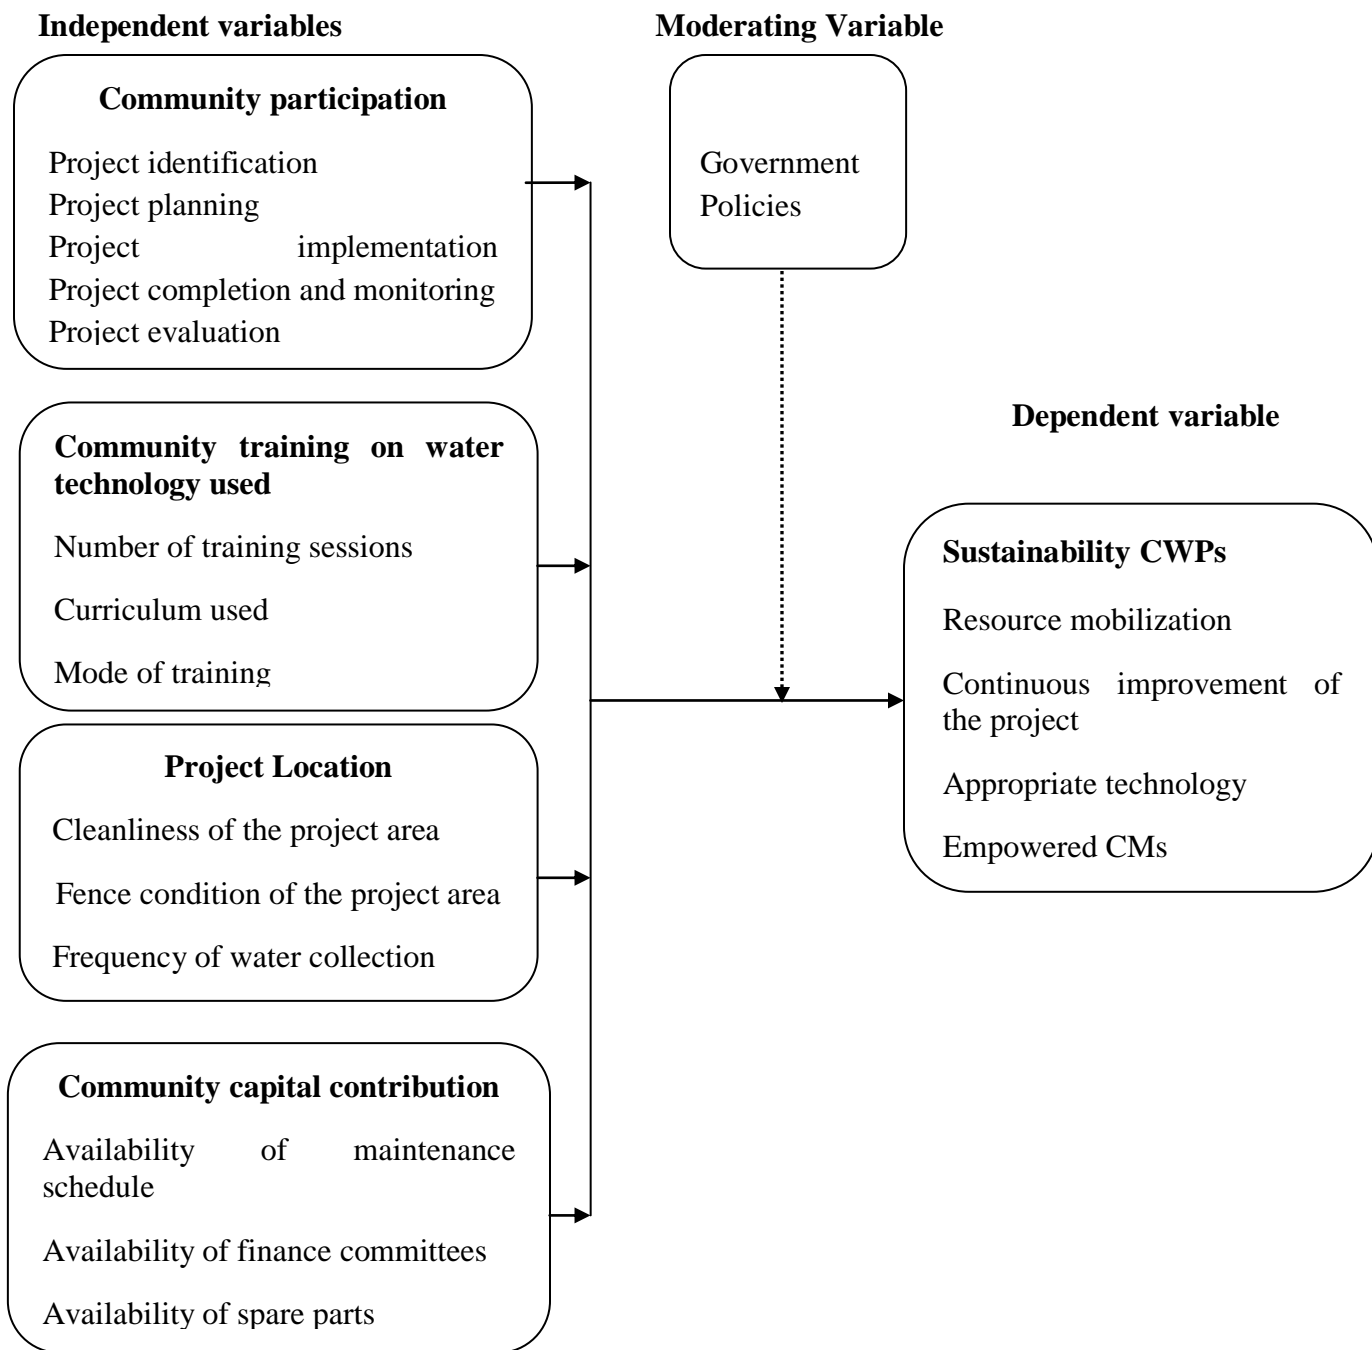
Independent variables

Moderating Variable

Community participation

Project identification
Project planning
Project implementation
Project completion and monitoring
Project evaluation

Government Policies

Dependent variable

Community training on water technology used

Number of training sessions

Curriculum used

Mode of training

Sustainability CWPs

Resource mobilization

Continuous improvement of the project

Appropriate technology

Empowered CMs

Project Location

Cleanliness of the project area

Fence condition of the project area

Frequency of water collection

Community capital contribution

Availability of maintenance schedule

Availability of finance committees

Availability of spare parts